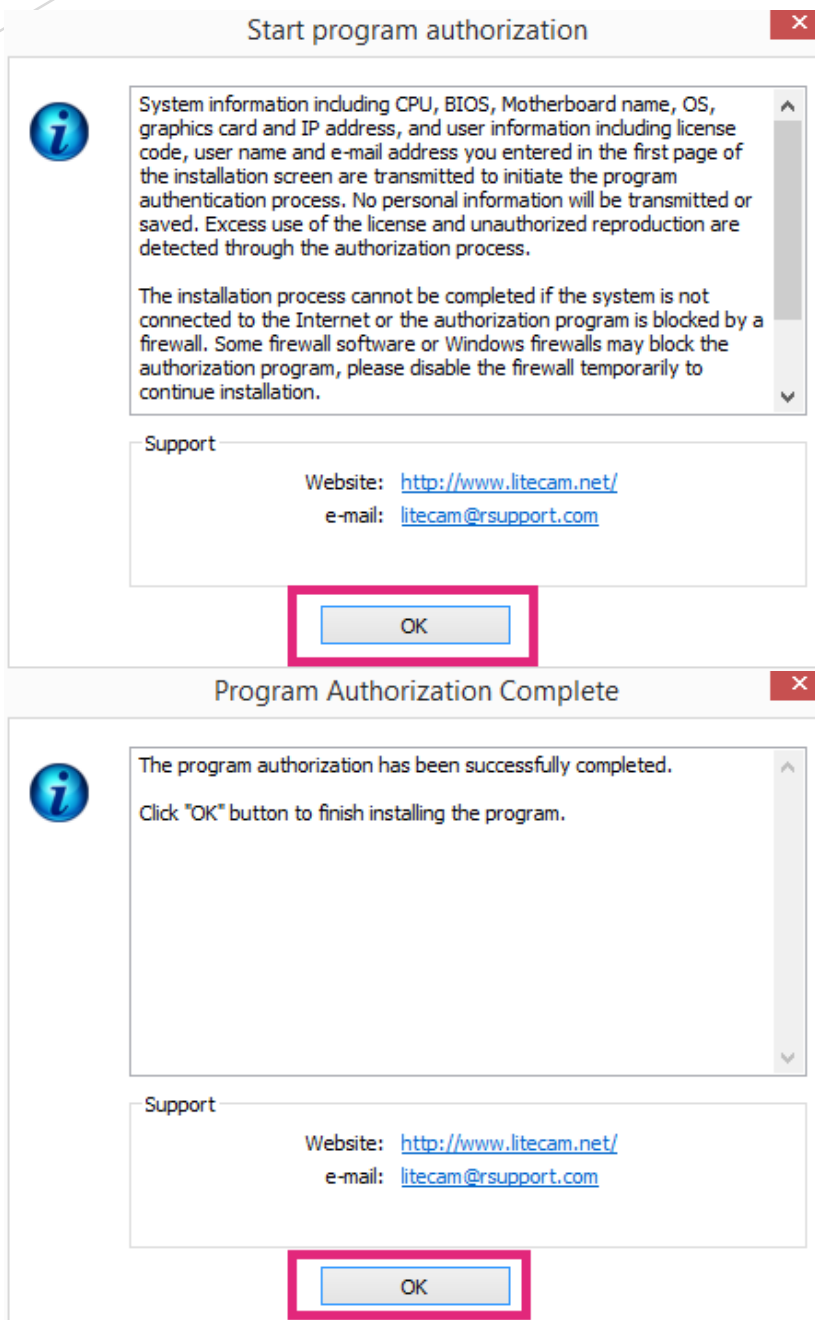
Start program authorization

System information including CPU, BIOS, Motherboard name, OS, graphics card and IP address, and user information including license code, user name and e-mail address you entered in the first page of the installation screen are transmitted to initiate the program authentication process. No personal information will be transmitted or saved. Excess use of the license and unauthorized reproduction are detected through the authorization process.

The installation process cannot be completed if the system is not connected to the Internet or the authorization program is blocked by a firewall. Some firewall software or Windows firewalls may block the authorization program, please disable the firewall temporarily to continue installation.

Support

Website: http://www.litecam.net/
e-mail: litecam@rsupport.com

OK

Program Authorization Complete

The program authorization has been successfully completed.

Click "OK" button to finish installing the program.

Support

Website: http://www.litecam.net/
e-mail: litecam@rsupport.com

OK